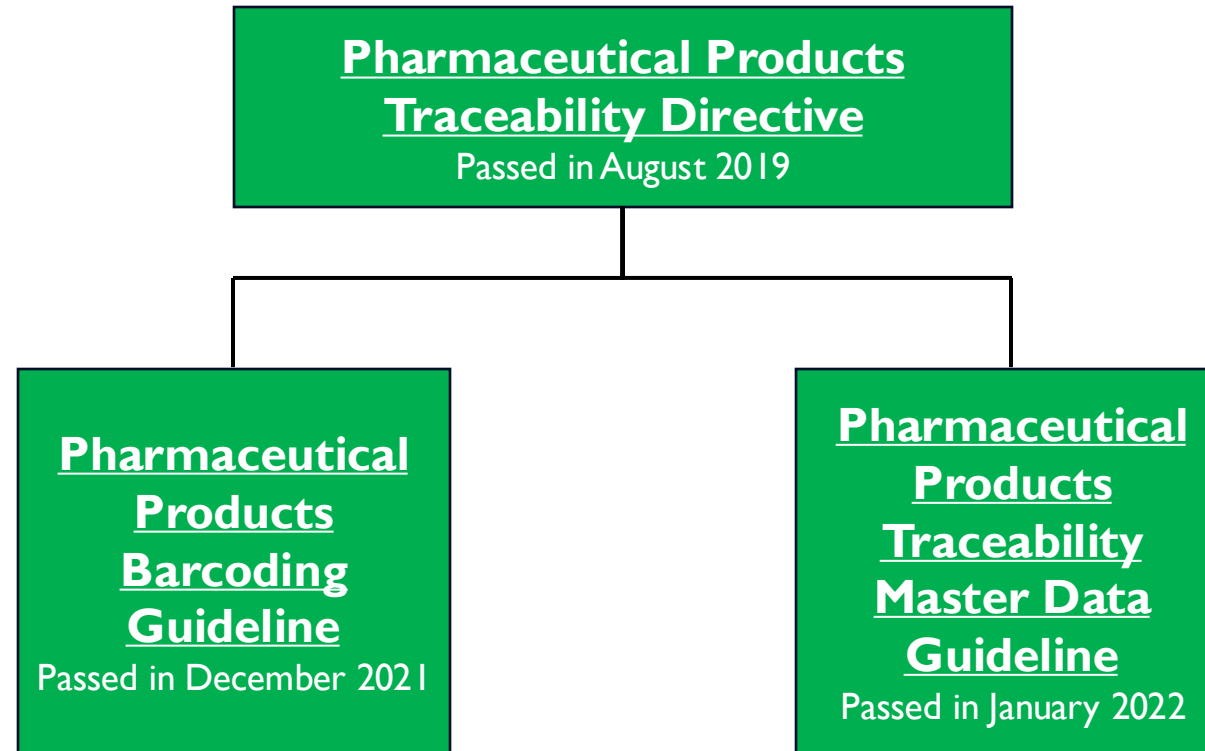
Pharmaceutical Products Traceability Directive
Passed in August 2019

Pharmaceutical Products Barcoding Guideline
Passed in December 2021

Pharmaceutical Products Traceability Master Data Guideline
Passed in January 2022